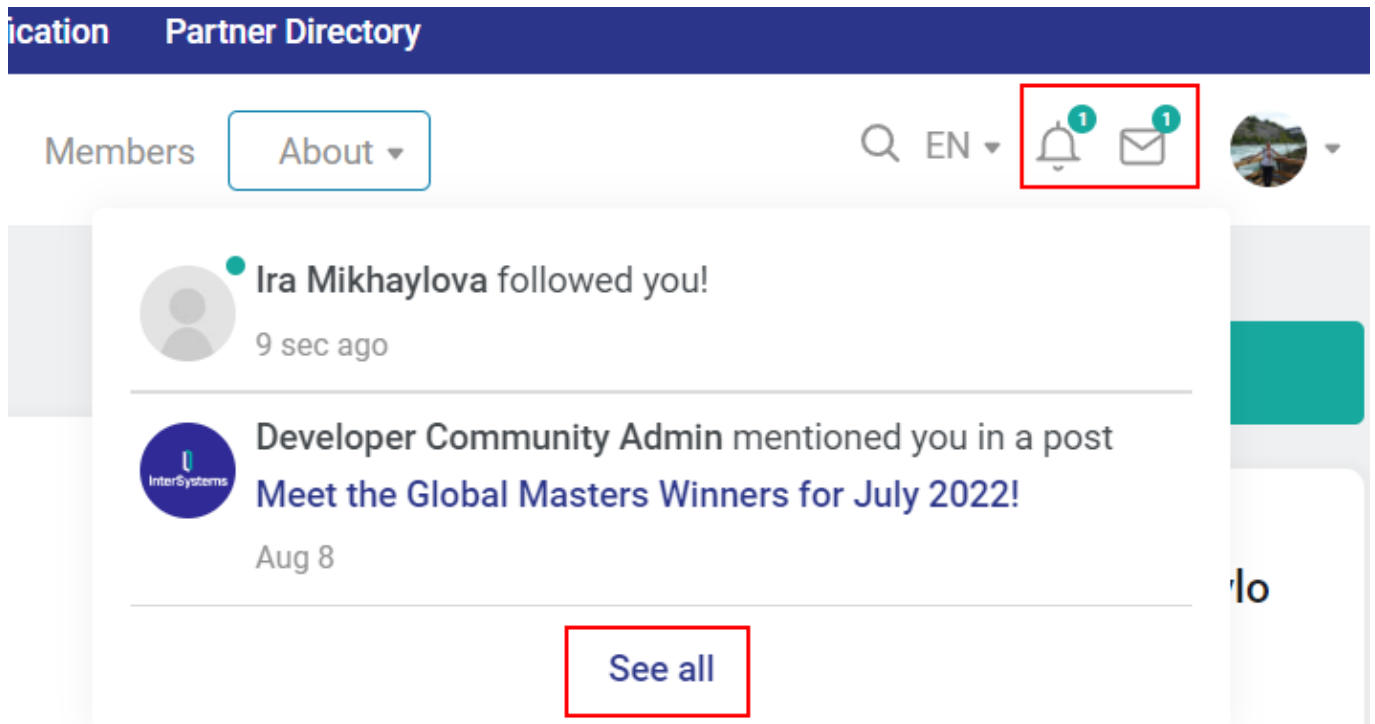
ication Partner Directory

Members About

EN 1 1

Ira Mikhaylova followed you!

9 sec ago

InterSystems

Developer Community Admin mentioned you in a post

Meet the Global Masters Winners for July 2022!

Aug 8

ylo

See all